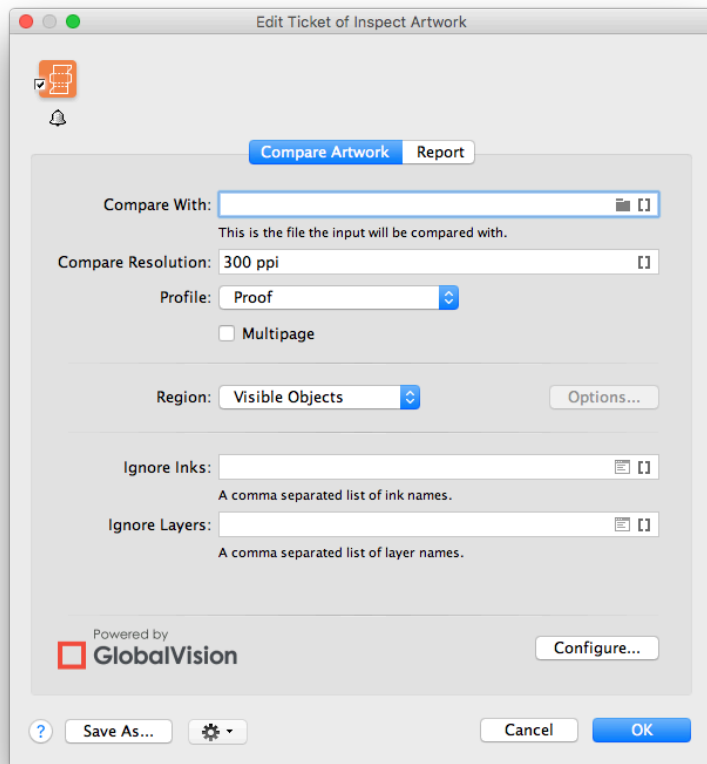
Edit Ticket of Inspect Artwork

Compare Artwork
Report

Compare With:
This is the file the input will be compared with.

Compare Resolution: 300 ppi

Profile: Proof

Multipage

Region: Visible Objects
Options...

Ignore Inks:
A comma separated list of ink names.

Ignore Layers:
A comma separated list of layer names.

Powered by
GlobalVision

Configure...

?
Save As...
Cancel
OK